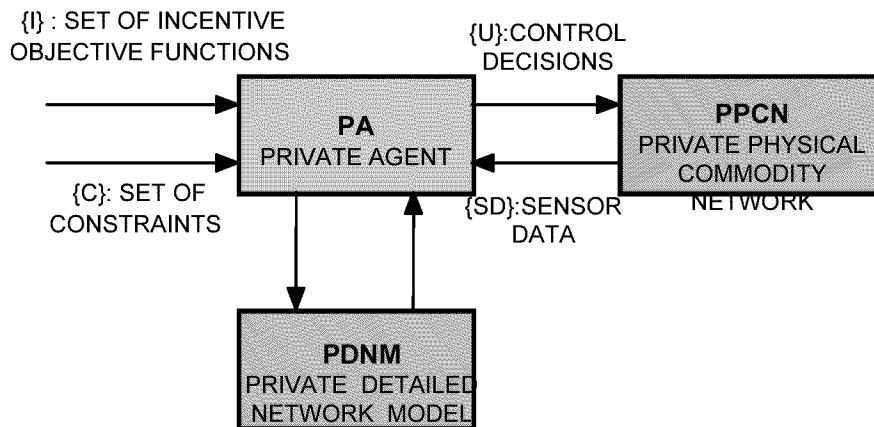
{I} : SET OF INCENTIVE OBJECTIVE FUNCTIONS

{U}:CONTROL DECISIONS

PA
PRIVATE AGENT

PPCN
PRIVATE PHYSICAL COMMODITY NETWORK

{C}: SET OF CONSTRAINTS

{SD}:SENSOR DATA

PDNM
PRIVATE DETAILED NETWORK MODEL